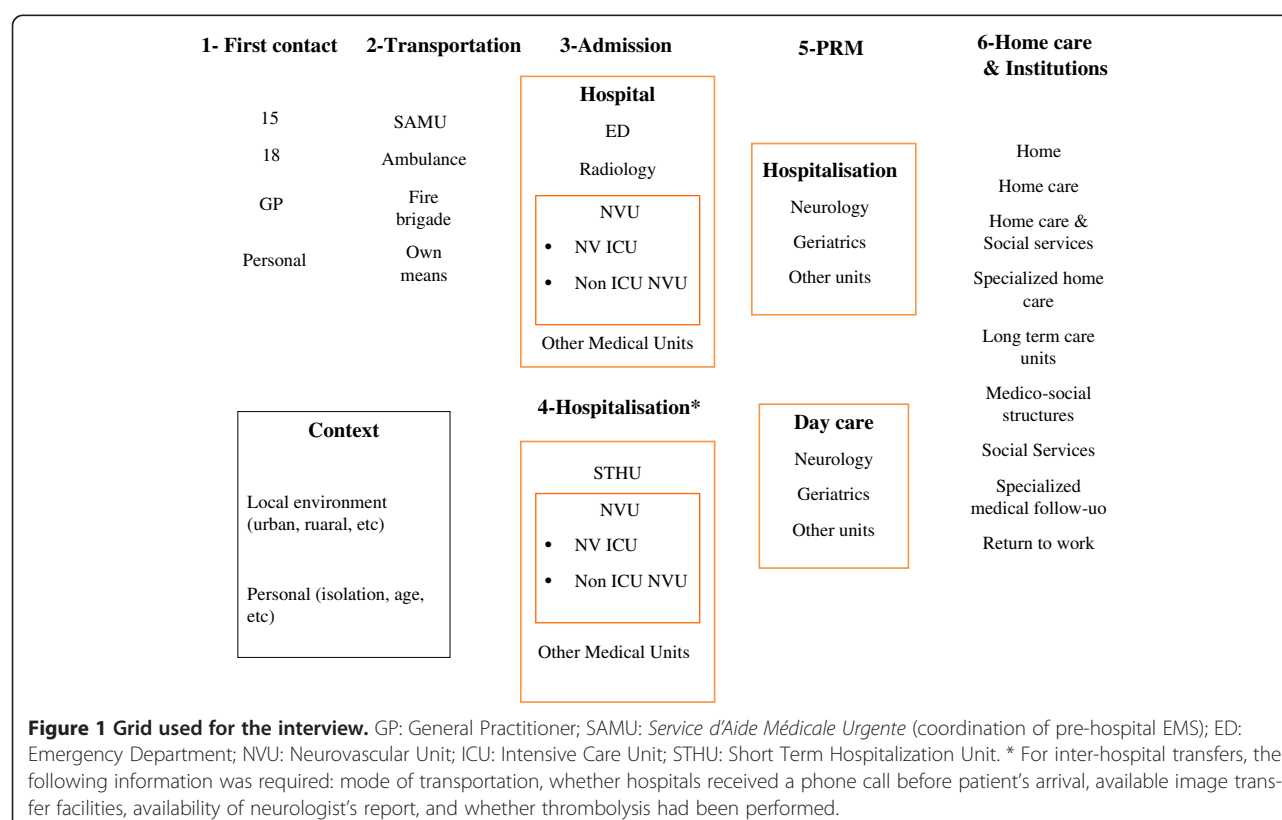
1- First contact

15

18

GP

Personal

2-Transportation

SAMU

Ambulance

Fire brigade

Own means

3-Admission

Hospital

ED

Radiology

NVU

• NV ICU

• Non ICU NVU

Other Medical Units

4-Hospitalisation*

STHU

NVU

• NV ICU

• Non ICU NVU

Other Medical Units

5-PRM

Hospitalisation

Neurology

Geriatrics

Other units

Day care

Neurology

Geriatrics

Other units

6-Home care & Institutions

Home

Home care

Home care & Social services

Specialized home care

Long term care units

Medico-social structures

Social Services

Specialized medical follow-uo

Return to work

Context

Local environment (urban, ruaral, etc)

Personal (isolation, age, etc)

**Figure 1 Grid used for the interview.** GP: General Practitioner; SAMU: *Service d'Aide Médicale Urgente* (coordination of pre-hospital EMS); ED: Emergency Department; NVU: Neurovascular Unit; ICU: Intensive Care Unit; STHU: Short Term Hospitalization Unit. * For inter-hospital transfers, the following information was required: mode of transportation, whether hospitals received a phone call before patient's arrival, available image transfer facilities, availability of neurologist's report, and whether thrombolysis had been performed.